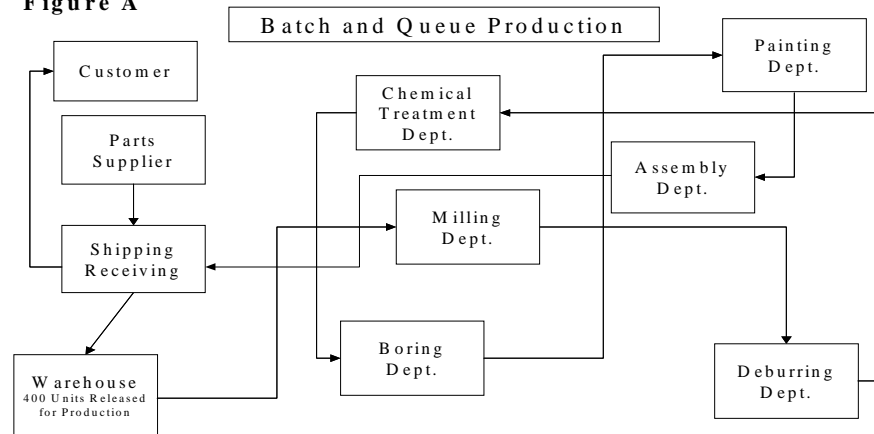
Figure A

Batch and Queue Production

Customer

Parts Supplier

Shipping Receiving

Warehouse
400 Units Released for Production

Chemical Treatment Dept.

Milling Dept.

Boring Dept.

Painting Dept.

Assembly Dept.

Deburring Dept.